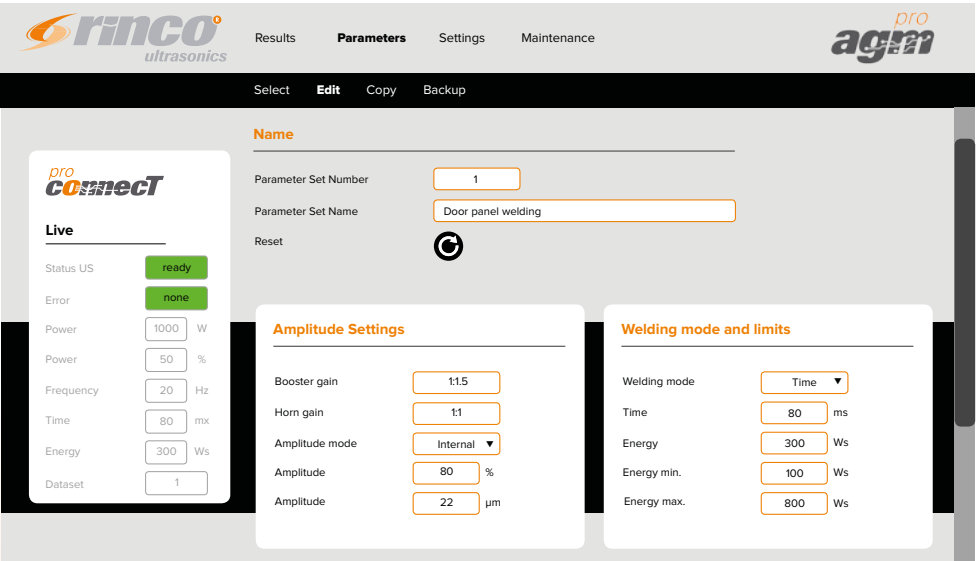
rinco ultrasonics

Results Parameters Settings Maintenance

pro agm

Select Edit Copy Backup

Name

Parameter Set Number 1

Parameter Set Name Door panel welding

Reset

pro connecT

Live

| | | |
|---|---|---|
| Status US | ready | |
| Error | none | |
| Power | 1000 | W |
| Power | 50 | % |
| Frequency | 20 | Hz |
| Time | 80 | mx |
| Energy | 300 | Ws |
| Dataset | 1 | |

Amplitude Settings

| | | |
|---|---|---|
| Booster gain | 1:1.5 | |
| Horn gain | 1:1 | |
| Amplitude mode | Internal | |
| Amplitude | 80 | % |
| Amplitude | 22 | µm |

Welding mode and limits

| | | |
|---|---|---|
| Welding mode | Time | |
| Time | 80 | ms |
| Energy | 300 | Ws |
| Energy min. | 100 | Ws |
| Energy max. | 800 | Ws |